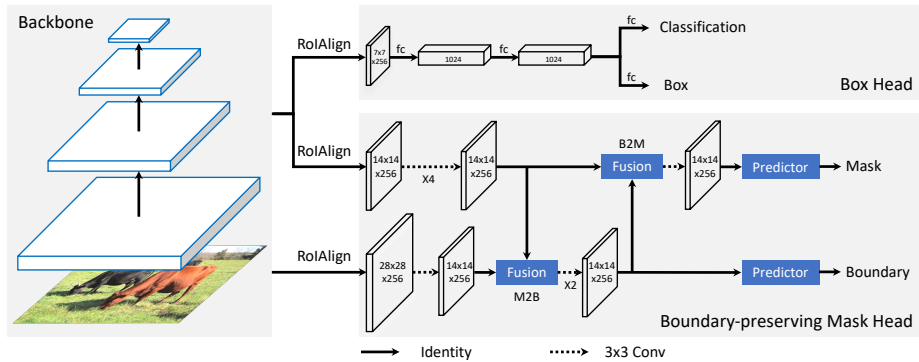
Backbone

RoIAlign

7x7 x256

fc

1024

fc

1024

fc

Classification

fc

Box

Box Head

RoIAlign

14x14 x256

X4

14x14 x256

B2M

Fusion

14x14 x256

Predictor

Mask

RoIAlign

28x28 x256

14x14 x256

Fusion

M2B

X2

14x14 x256

Predictor

Boundary

Boundary-preserving Mask Head

Identity

3x3 Conv